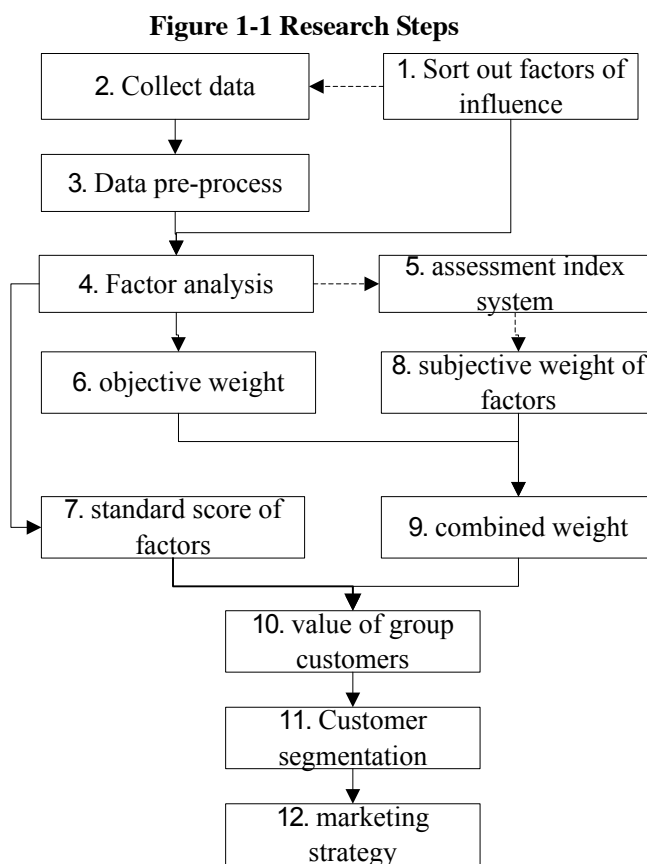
Figure 1-1 Research Steps

1. Sort out factors of influence

2. Collect data

3. Data pre-process

4. Factor analysis

5. assessment index system

6. objective weight

8. subjective weight of factors

7. standard score of factors

9. combined weight

10. value of group customers

11. Customer segmentation

12. marketing strategy